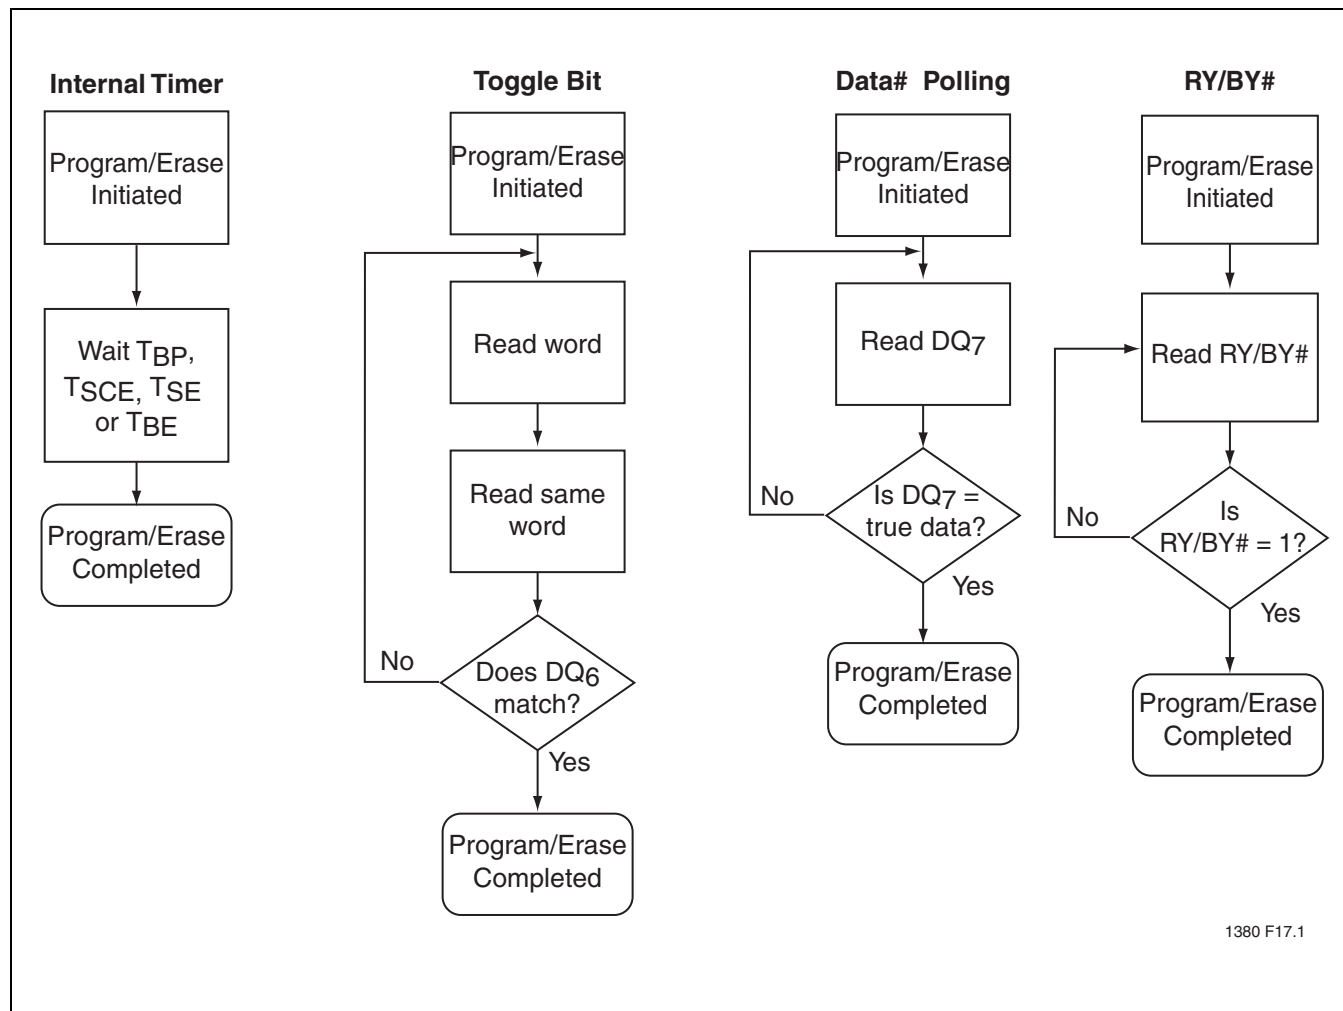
Internal Timer

Program/Erase Initiated

Wait $T_{BP}$, $T_{SCE}$, $T_{SE}$ or $T_{BE}$

Program/Erase Completed

Toggle Bit

Program/Erase Initiated

Read word

Read same word

No

Does $DQ_6$ match?

Yes

Program/Erase Completed

Data# Polling

Program/Erase Initiated

Read $DQ_7$

No

Is $DQ_7$ = true data?

Yes

Program/Erase Completed

RY/BY#

Program/Erase Initiated

Read RY/BY#

No

Is RY/BY# = 1?

Yes

Program/Erase Completed

1380 F17.1